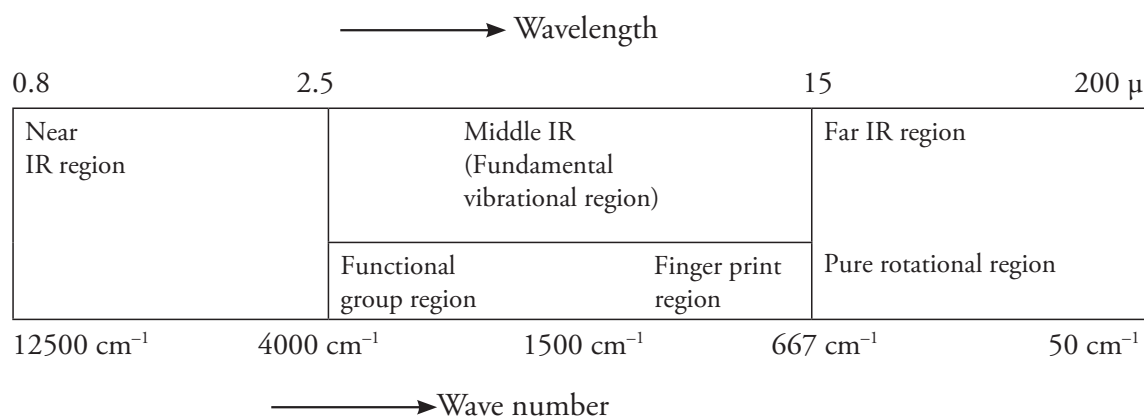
Wavelength

0.8 2.5 15 200 μ

| Near IR region | Middle IR (Fundamental vibrational region) | | Far IR region |
|---|---|---|---|
| | Functional group region | Finger print region | Pure rotational region |

12500 cm$^{-1}$ 4000 cm$^{-1}$ 1500 cm$^{-1}$ 667 cm$^{-1}$ 50 cm$^{-1}$

Wave number